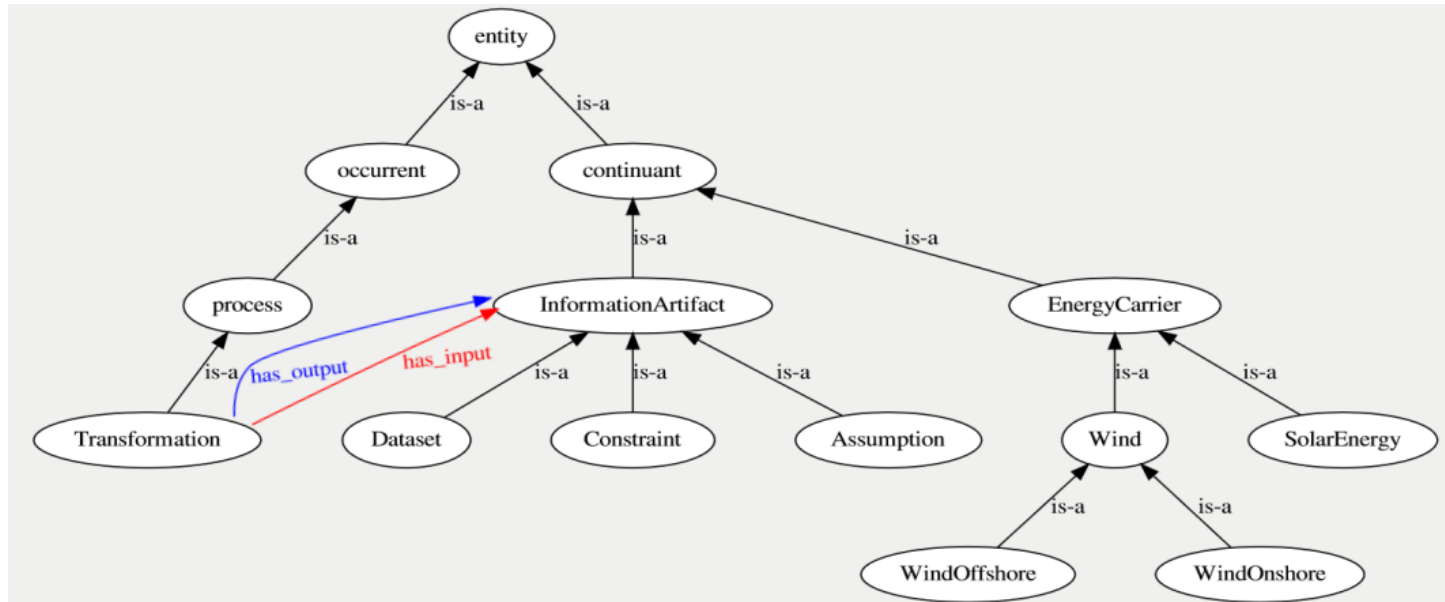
entity

is-a

is-a

occurrent

continuant

is-a

is-a

is-a

process

InformationArtifact

EnergyCarrier

has_output

has_input

is-a

is-a

is-a

is-a

is-a

is-a

Transformation

Dataset

Constraint

Assumption

Wind

SolarEnergy

is-a

is-a

WindOffshore

WindOnshore